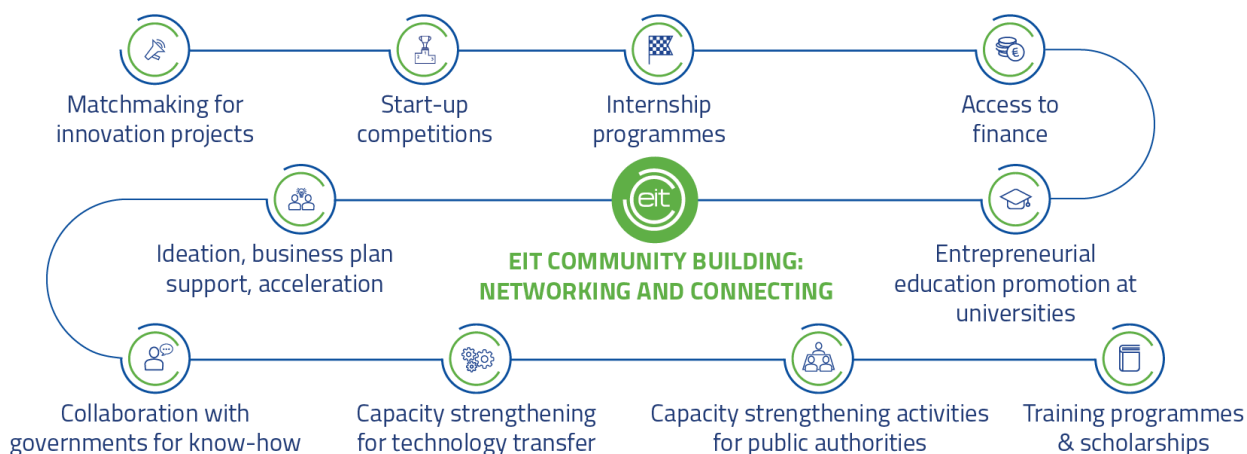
Matchmaking for innovation projects

Start-up competitions

Internship programmes

Access to finance

Ideation, business plan support, acceleration

eit

EIT COMMUNITY BUILDING: NETWORKING AND CONNECTING

Entrepreneurial education promotion at universities

Collaboration with governments for know-how

Capacity strengthening for technology transfer

Capacity strengthening activities for public authorities

Training programmes & scholarships